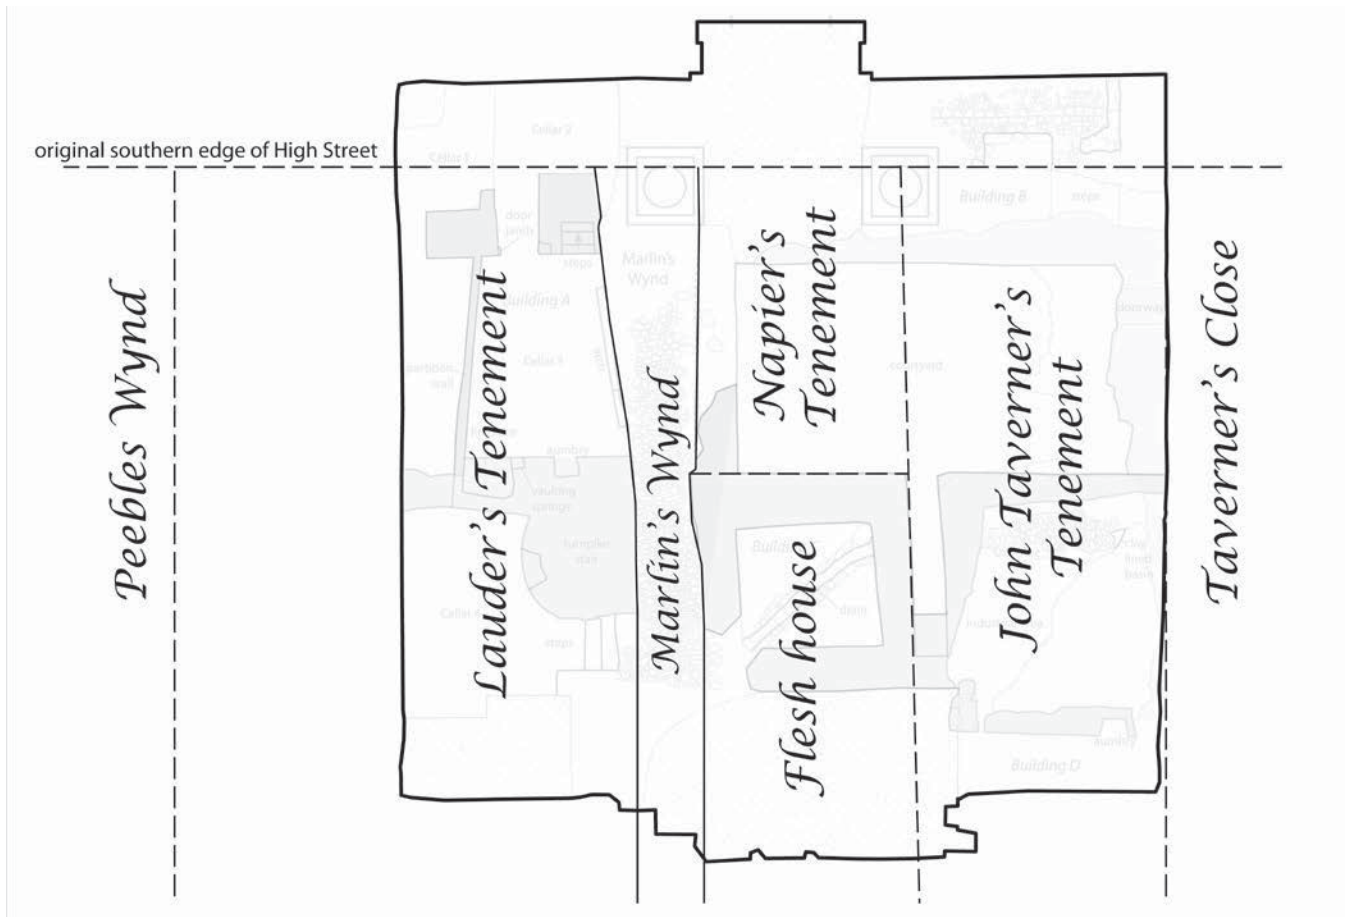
original southern edge of High Street

Peebles Wynd

Lauder's Tenement

Marlin's Wynd

Napier's Tenement

Flesh house

John Taverner's Tenement

Taverner's Close

Cellar 2

Cellar 1

Building B

door jamb

steps

Marlin's Wynd

Building A

Cellar 4

partition wall

courtyard

doorway

sump

vaulting springs

turnpike stair

Building C

drain

Cellar 6

steps

industrial area

clay lined basin

sump

Building D